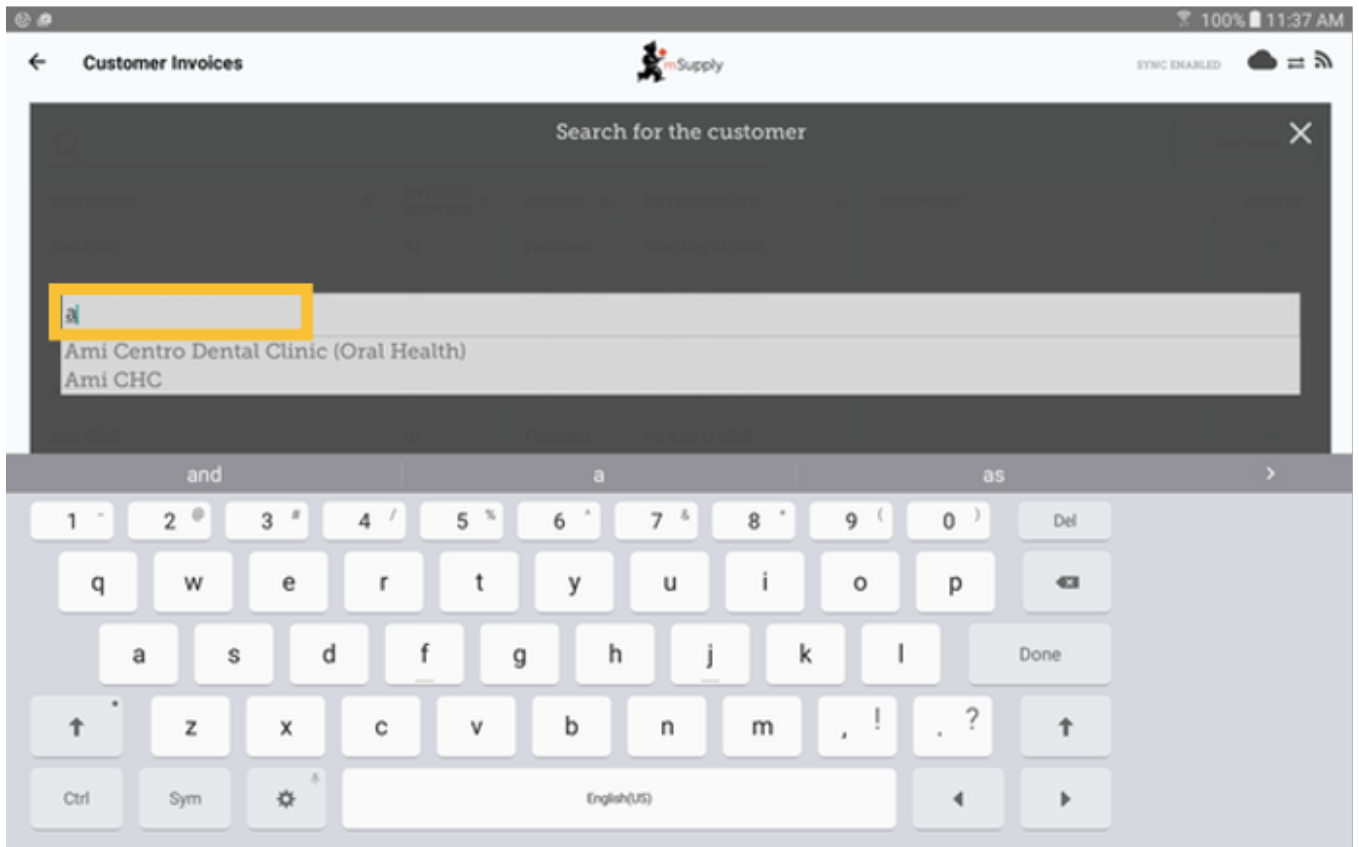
100% 11:37 AM

Customer Invoices

mSupply

SYNC ENABLED

Search for the customer

a

Ami Centro Dental Clinic (Oral Health)
Ami CHC

and | a | as

1 - 2 @ 3 # 4 / 5 % 6 ^ 7 & 8 * 9 ( 0 ) Del

q w e r t y u i o p

a s d f g h j k l Done

z x c v b n m , ! . ?

Ctrl Sym English(US)